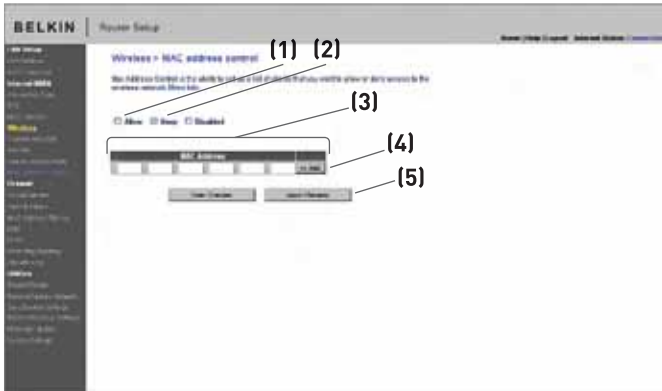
BELKIN | Router Setup

Home | Help | Logout   Internet Status: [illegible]

Wireless > MAC address control

MAC Address Control is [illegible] the wireless network. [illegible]

Allow   Deny   Disabled

MAC Address

Add

Clear Changes   Apply Changes

(1) (2) (3) (4) (5)

LAN Setup
Internet WAN
Wireless
Firewall
Utilities